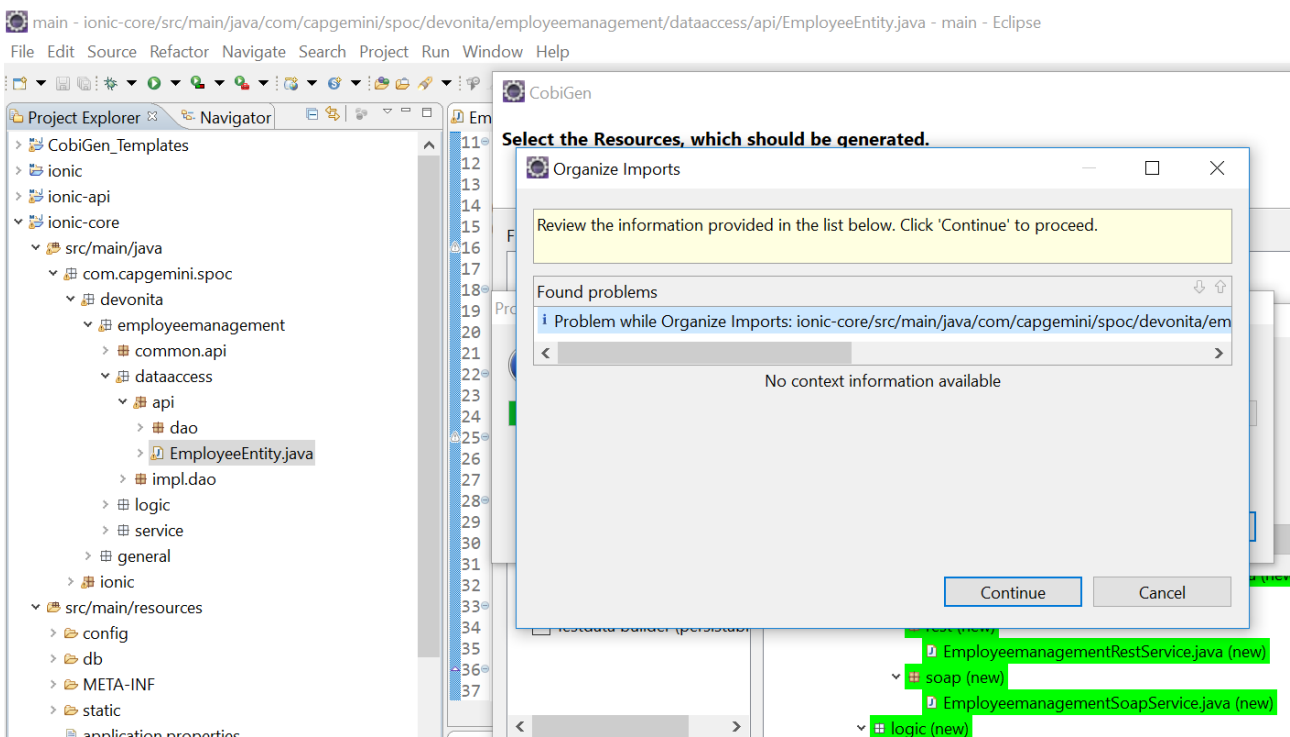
main - ionic-core/src/main/java/com/capgemini/spoc/devonita/employeemanagement/dataaccess/api/EmployeeEntity.java - main - Eclipse

File Edit Source Refactor Navigate Search Project Run Window Help

Project Explorer Navigator

CobiGen_Templates
ionic
ionic-api
ionic-core
src/main/java
com.capgemini.spoc
devonita
employeemanagement
common.api
dataaccess
api
dao
EmployeeEntity.java
impl.dao
logic
service
general
ionic
src/main/resources
config
db
META-INF
static
application.properties

Em

11
12
13
14
15
16
17
18
19
20
21
22
23
24
25
26
27
28
29
30
31
32
33
34
35
36
37

CobiGen

Select the Resources, which should be generated.

Organize Imports

Review the information provided in the list below. Click 'Continue' to proceed.

Found problems

Problem while Organize Imports: ionic-core/src/main/java/com/capgemini/spoc/devonita/em

No context information available

Continue Cancel

rest (new)
EmployeemanagementRestService.java (new)
soap (new)
EmployeemanagementSoapService.java (new)
logic (new)